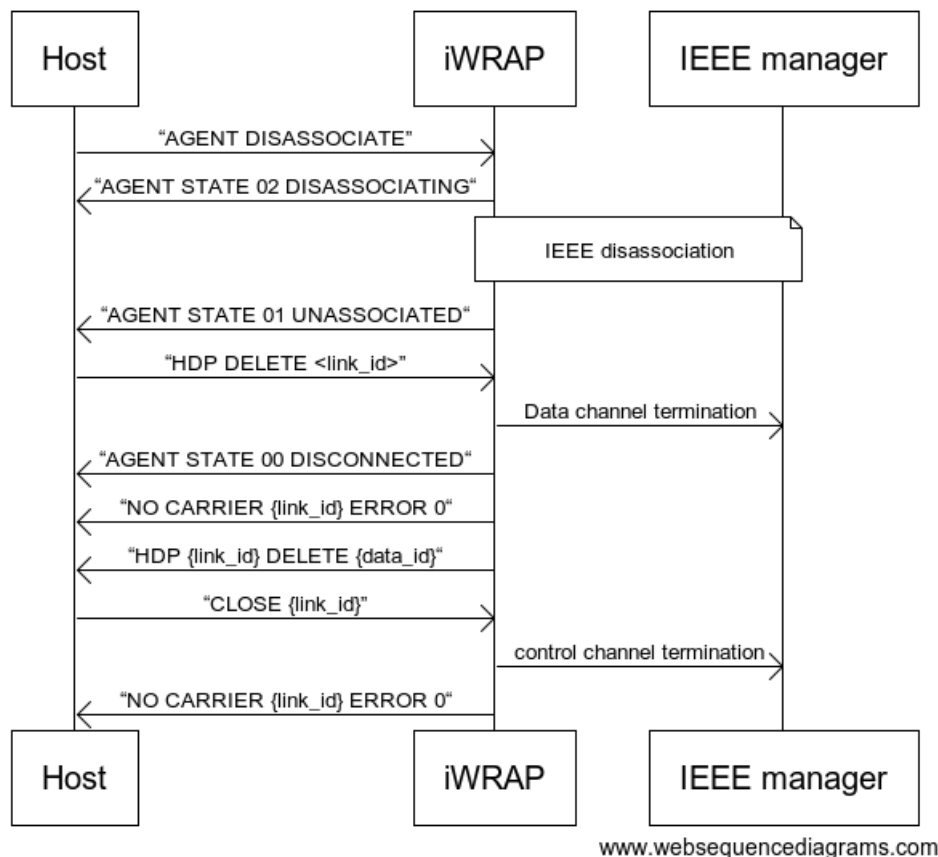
Host

iWRAP

IEEE manager

“AGENT DISASSOCIATE”

“AGENT STATE 02 DISASSOCIATING“

IEEE disassociation

“AGENT STATE 01 UNASSOCIATED“

“HDP DELETE <link_id>”

Data channel termination

“AGENT STATE 00 DISCONNECTED“

“NO CARRIER {link_id} ERROR 0“

“HDP {link_id} DELETE {data_id}“

“CLOSE {link_id}”

control channel termination

“NO CARRIER {link_id} ERROR 0“

Host

iWRAP

IEEE manager

www.websequencediagrams.com